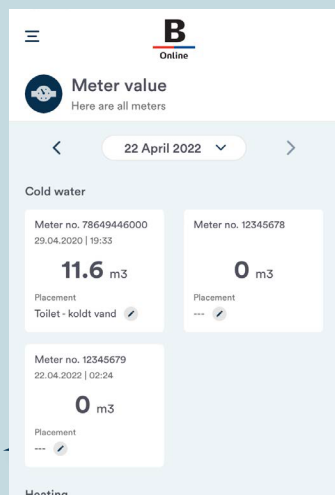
B
Online

Meter value
Here are all meters

22 April 2022

Cold water

Meter no. 78649446000
29.04.2020 | 19:33
11.6 m3
Placement
Toilet - koldt vand

Meter no. 12345678
0 m3
Placement
---

Meter no. 12345679
22.04.2022 | 02:24
0 m3
Placement
---

Heating